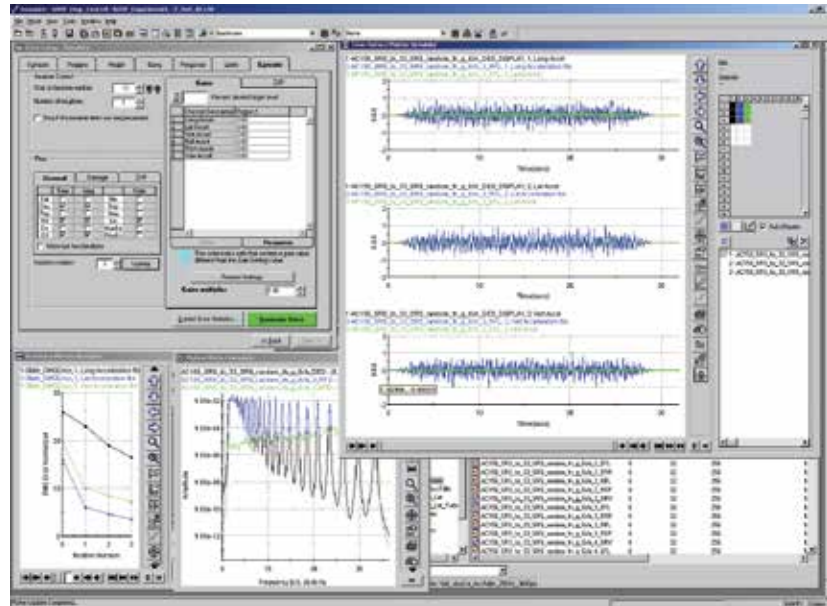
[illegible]

File Mode View Tools Window Help

Synthesis Trigger Weight Slide Response Limits Synthesis

Number Control

Time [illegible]

Number of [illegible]

Plot

Overall Damage Drift

Rules Drift

Rules multiplier

Renew Settings

Launch Error Statistics

Generate Rules

Time(secs)

Time(secs)

Time(secs)

Frequency (Hz)

Amplitude

Iteration Number

Ready